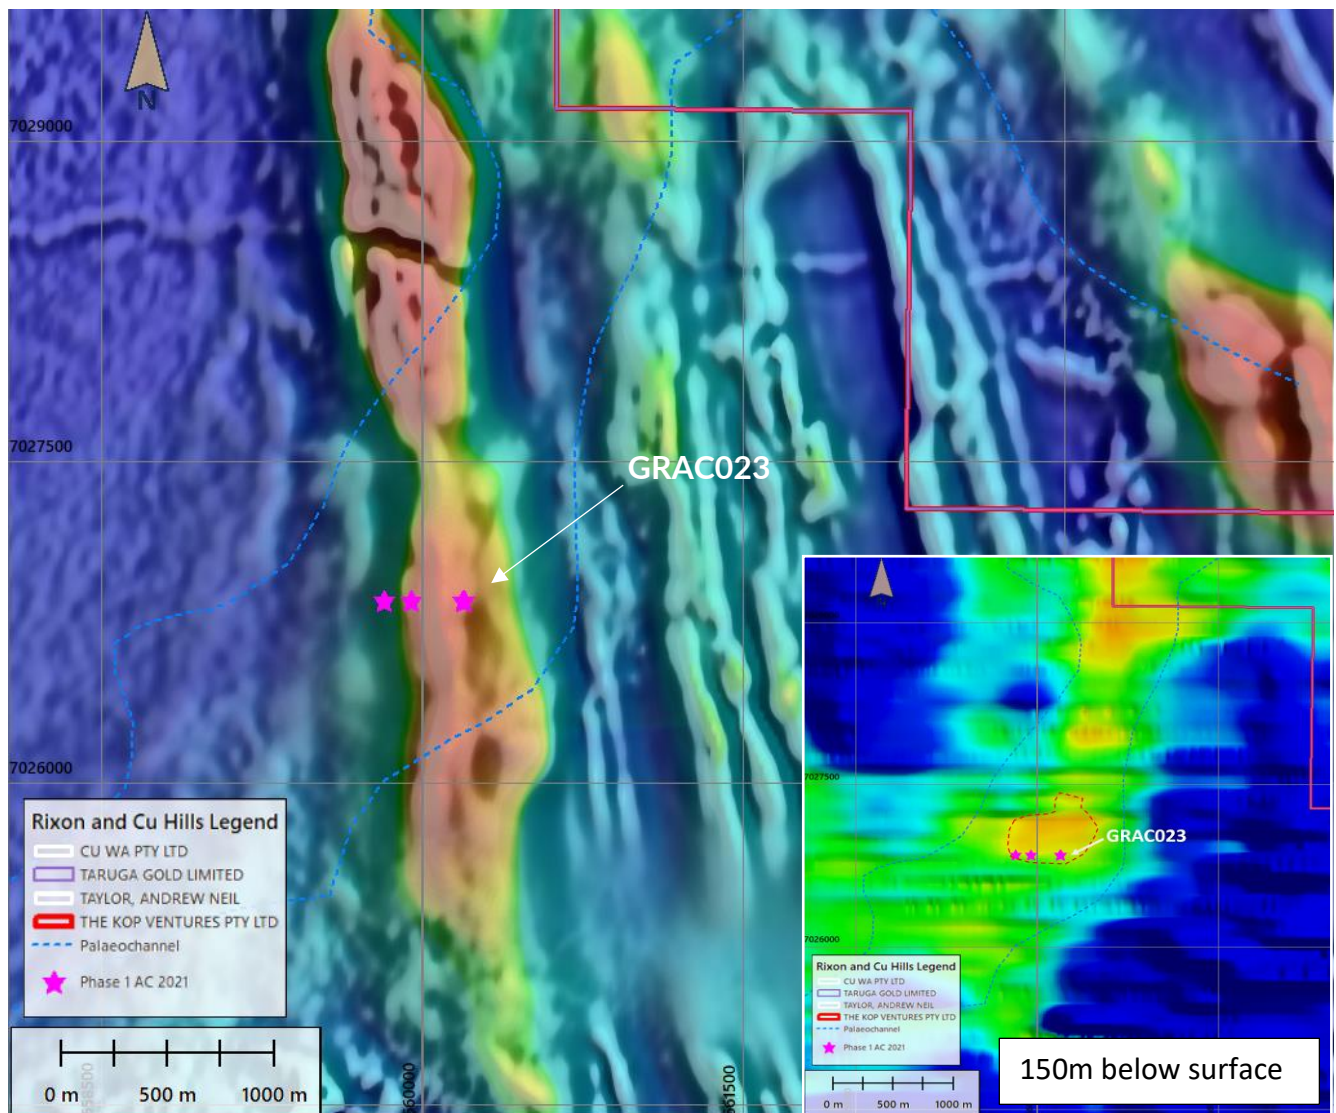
N

7029000

7027500

7026000

GRAC023

Rixon and Cu Hills Legend
CU WA PTY LTD
TARUGA GOLD LIMITED
TAYLOR, ANDREW NEIL
THE KOP VENTURES PTY LTD
Palaeochannel
Phase 1 AC 2021

0 m 500 m 1000 m

558500
560000
561500

N

7027500

7026000

GRAC023

Rixon and Cu Hills Legend
CU WA PTY LTD
TARUGA GOLD LIMITED
TAYLOR, ANDREW NEIL
THE KOP VENTURES PTY LTD
Palaeochannel
Phase 1 AC 2021

0 m 500 m 1000 m

150m below surface